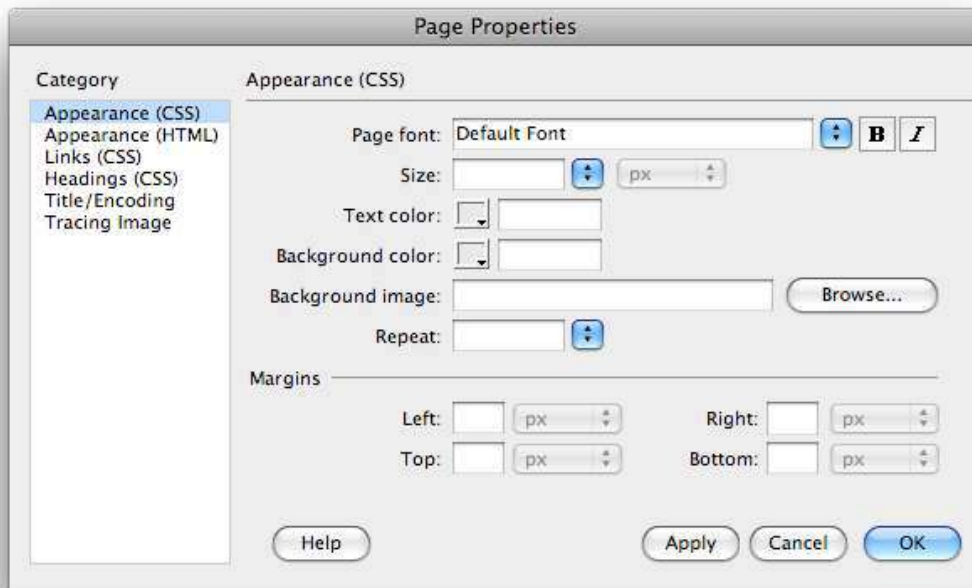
Page Properties

Category

Appearance (CSS)
Appearance (HTML)
Links (CSS)
Headings (CSS)
Title/Encoding
Tracing Image

Appearance (CSS)

Page font: Default Font

B I

Size: px

Text color:

Background color:

Background image: Browse...

Repeat:

Margins

Left: px

Right: px

Top: px

Bottom: px

Help

Apply

Cancel

OK